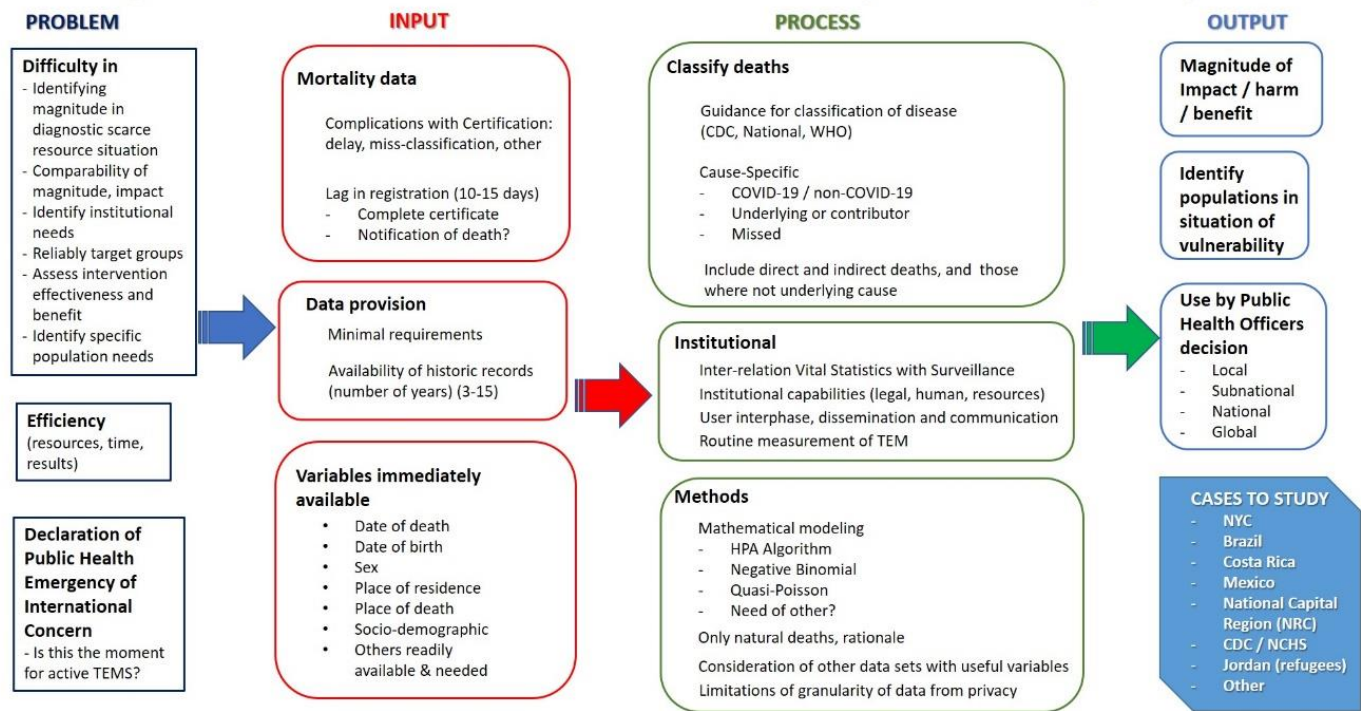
PROBLEM

Difficulty in
- Identifying magnitude in diagnostic scarce resource situation
- Comparability of magnitude, impact
- Identify institutional needs
- Reliably target groups
- Assess intervention effectiveness and benefit
- Identify specific population needs

Efficiency (resources, time, results)

Declaration of Public Health Emergency of International Concern
- Is this the moment for active TEMS?

INPUT

Mortality data

Complications with Certification: delay, miss-classification, other

Lag in registration (10-15 days)
- Complete certificate
- Notification of death?

Data provision

Minimal requirements

Availability of historic records (number of years) (3-15)

Variables immediately available
• Date of death
• Date of birth
• Sex
• Place of residence
• Place of death
• Socio-demographic
• Others readily available & needed

PROCESS

Classify deaths

Guidance for classification of disease (CDC, National, WHO)

Cause-Specific
- COVID-19 / non-COVID-19
- Underlying or contributor
- Missed

Include direct and indirect deaths, and those where not underlying cause

Institutional

Inter-relation Vital Statistics with Surveillance
Institutional capabilities (legal, human, resources)
User interphase, dissemination and communication
Routine measurement of TEM

Methods

Mathematical modeling
- HPA Algorithm
- Negative Binomial
- Quasi-Poisson
- Need of other?

Only natural deaths, rationale

Consideration of other data sets with useful variables
Limitations of granularity of data from privacy

OUTPUT

Magnitude of Impact / harm / benefit

Identify populations in situation of vulnerability

Use by Public Health Officers decision
- Local
- Subnational
- National
- Global

CASES TO STUDY
- NYC
- Brazil
- Costa Rica
- Mexico
- National Capital Region (NRC)
- CDC / NCHS
- Jordan (refugees)
- Other